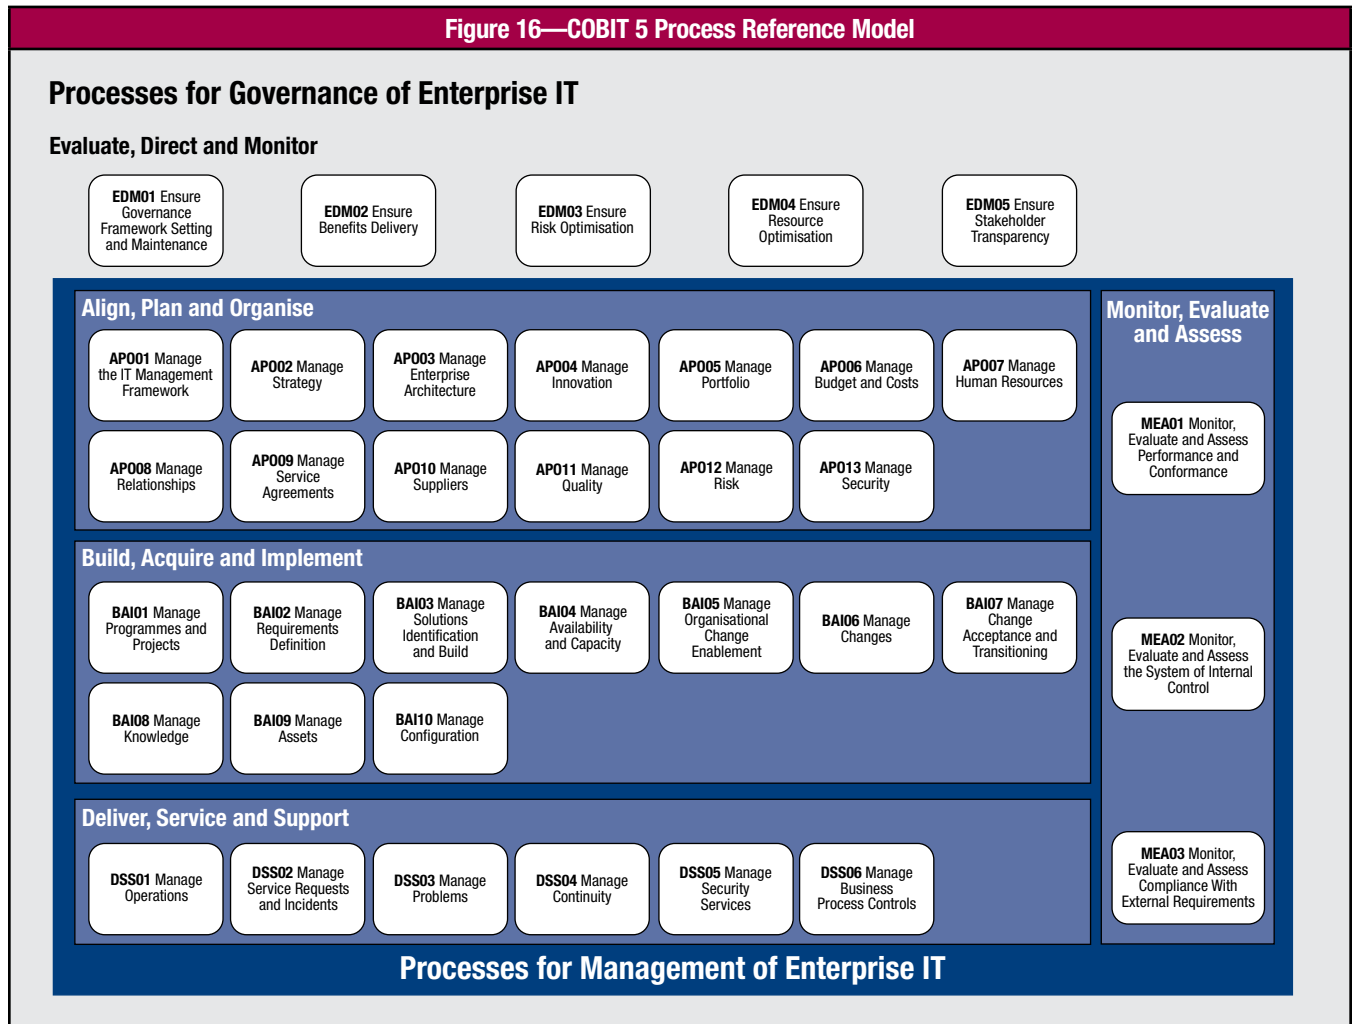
Figure 16—COBIT 5 Process Reference Model

Processes for Governance of Enterprise IT

Evaluate, Direct and Monitor

EDM01 Ensure Governance Framework Setting and Maintenance

EDM02 Ensure Benefits Delivery

EDM03 Ensure Risk Optimisation

EDM04 Ensure Resource Optimisation

EDM05 Ensure Stakeholder Transparency

Align, Plan and Organise

AP001 Manage the IT Management Framework

AP002 Manage Strategy

AP003 Manage Enterprise Architecture

AP004 Manage Innovation

AP005 Manage Portfolio

AP006 Manage Budget and Costs

AP007 Manage Human Resources

AP008 Manage Relationships

AP009 Manage Service Agreements

AP010 Manage Suppliers

AP011 Manage Quality

AP012 Manage Risk

AP013 Manage Security

Build, Acquire and Implement

BAI01 Manage Programmes and Projects

BAI02 Manage Requirements Definition

BAI03 Manage Solutions Identification and Build

BAI04 Manage Availability and Capacity

BAI05 Manage Organisational Change Enablement

BAI06 Manage Changes

BAI07 Manage Change Acceptance and Transitioning

BAI08 Manage Knowledge

BAI09 Manage Assets

BAI10 Manage Configuration

Deliver, Service and Support

DSS01 Manage Operations

DSS02 Manage Service Requests and Incidents

DSS03 Manage Problems

DSS04 Manage Continuity

DSS05 Manage Security Services

DSS06 Manage Business Process Controls

Monitor, Evaluate and Assess

MEA01 Monitor, Evaluate and Assess Performance and Conformance

MEA02 Monitor, Evaluate and Assess the System of Internal Control

MEA03 Monitor, Evaluate and Assess Compliance With External Requirements

Processes for Management of Enterprise IT